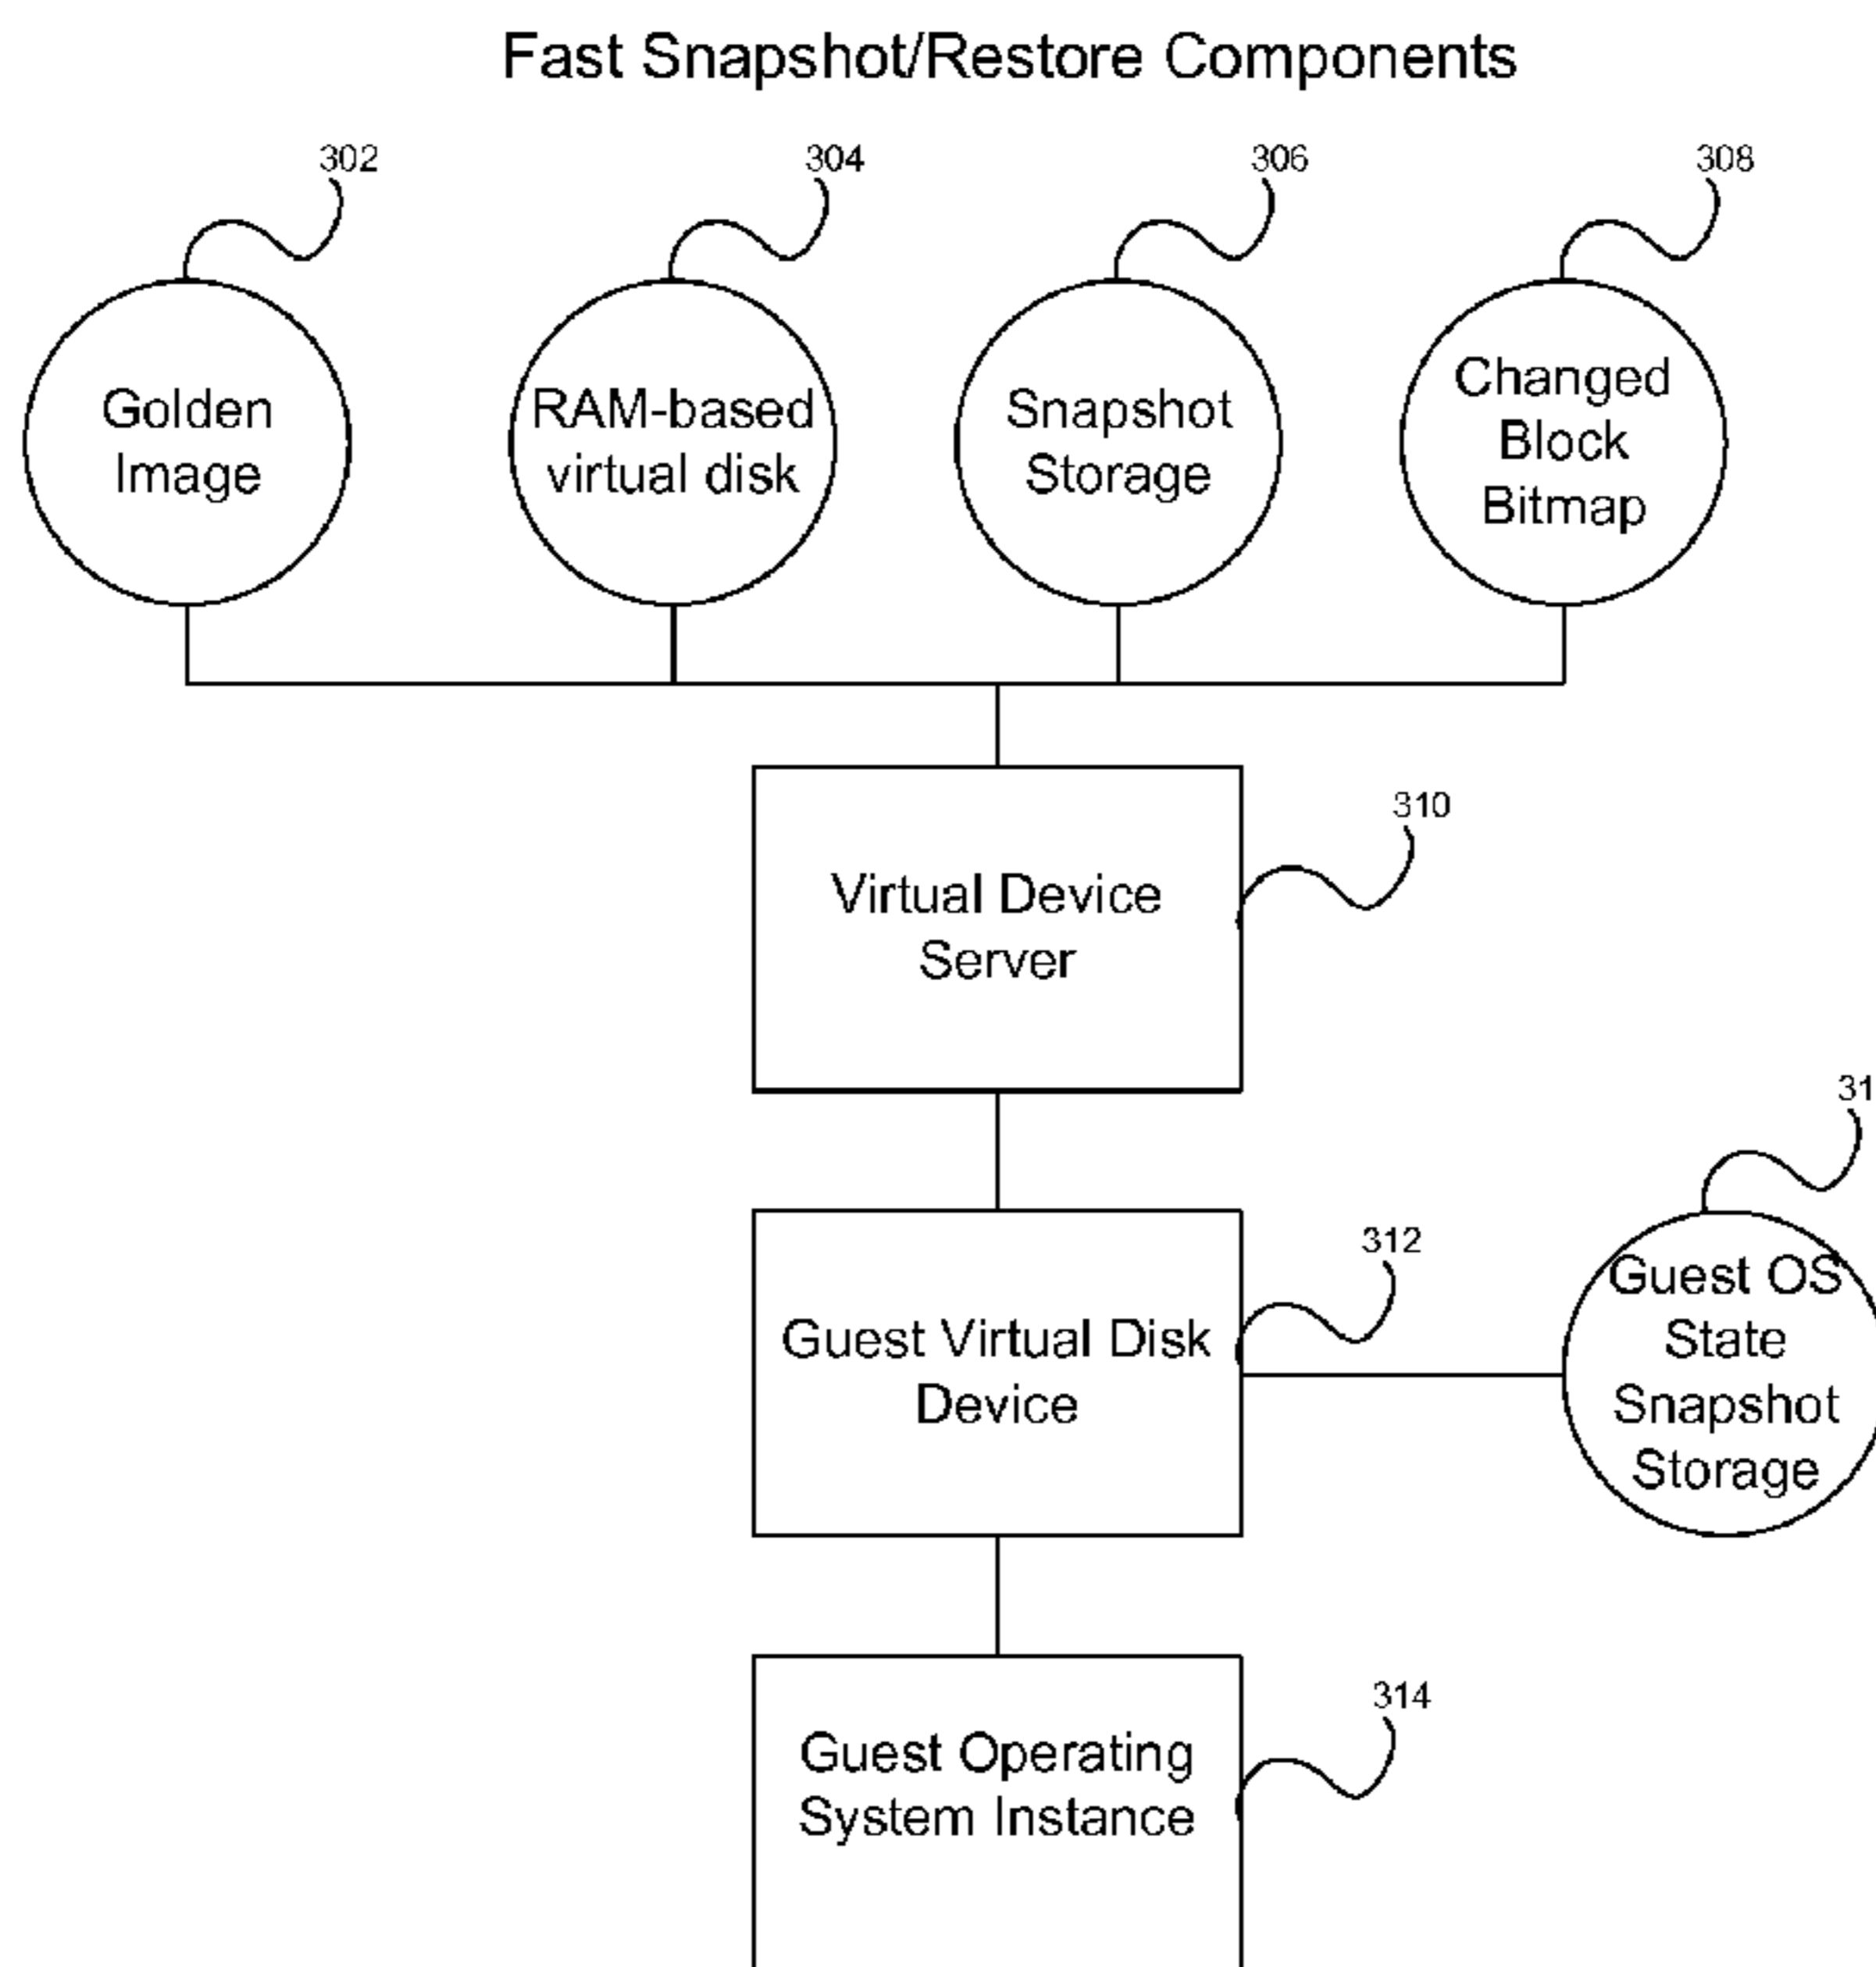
Fast Snapshot/Restore Components

302

304

306

308

Golden Image

RAM-based virtual disk

Snapshot Storage

Changed Block Bitmap

Virtual Device Server

310

31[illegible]

312

Guest Virtual Disk Device

Guest OS State Snapshot Storage

Guest Operating System Instance

314